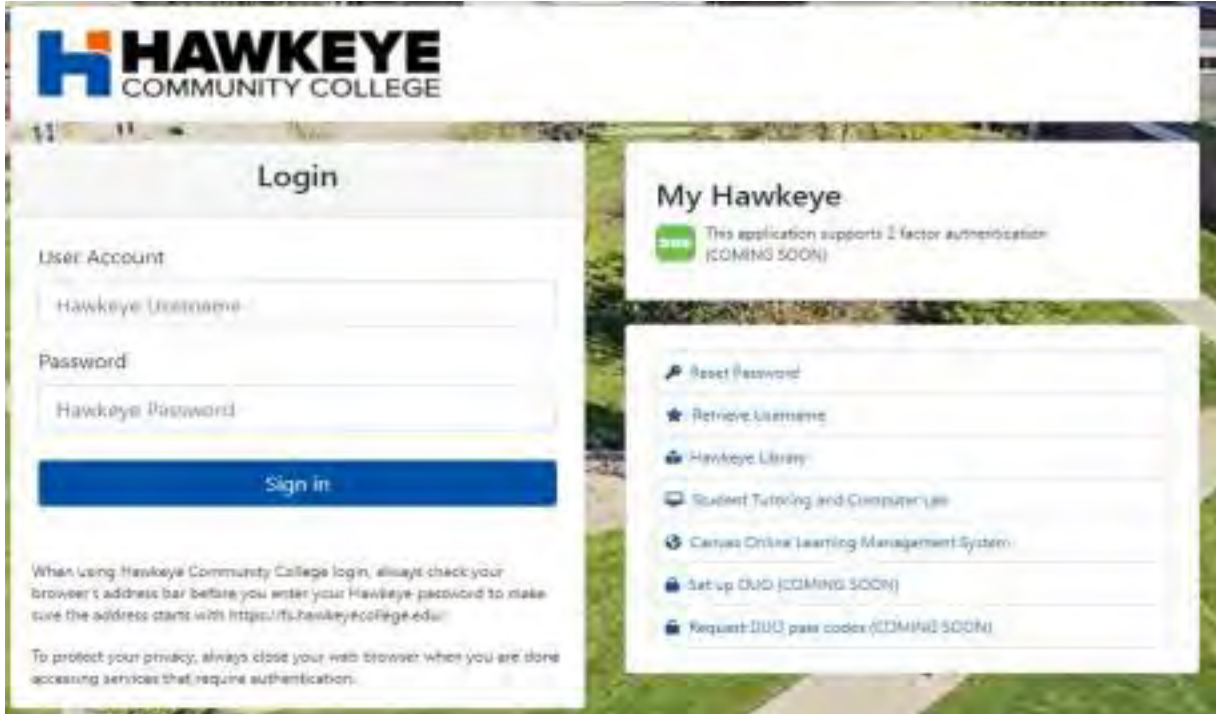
HAWKEYE
COMMUNITY COLLEGE

Login

User Account

Hawkeye Username

Password

Hawkeye Password

Sign in

When using Hawkeye Community College login, always check your browser's address bar before you enter your Hawkeye password to make sure the address starts with https://fs.hawkeyecollege.edu/

To protect your privacy, always close your web browser when you are done accessing services that require authentication.

My Hawkeye

DUO

This application supports 2 factor authentication (COMING SOON)

Reset Password

Retrieve Username

Hawkeye Library

Student Tutoring and Computer Lab

Canvas Online Learning Management System

Set up DUO (COMING SOON)

Request DUO pass codes (COMING SOON)